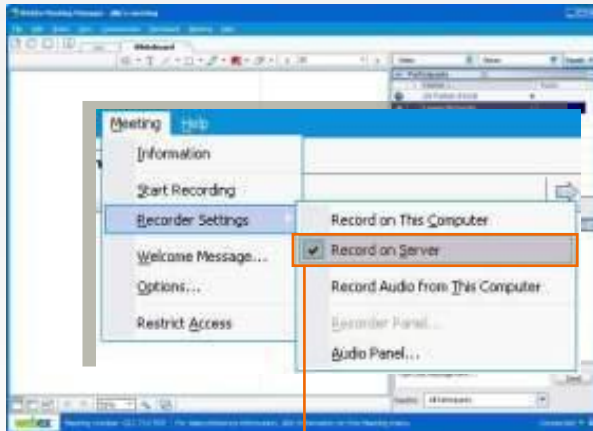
Meeting Help

Information

Start Recording

Recorder Settings

Welcome Message...

Options...

Restrict Access

Record on This Computer

Record on Server

Record Audio From This Computer

Recorder Panel...

Audio Panel...

Whiteboard

Participants

webex